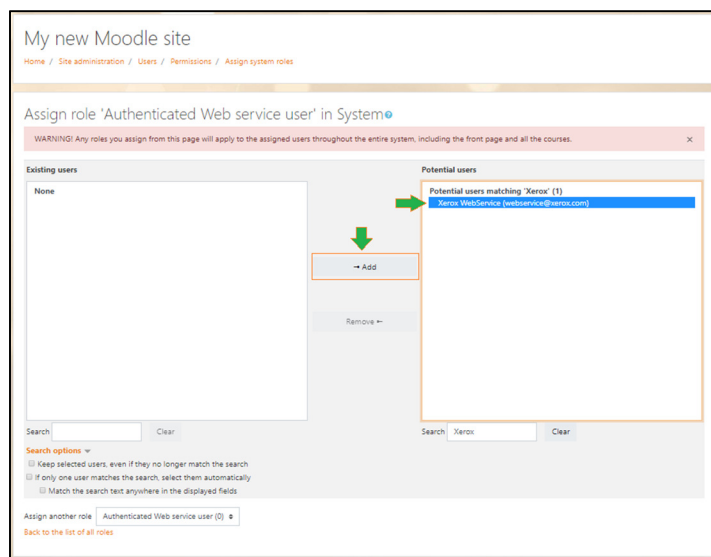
My new Moodle site

Home / Site administration / Users / Permissions / Assign system roles

Assign role 'Authenticated Web service user' in System

WARNING! Any roles you assign from this page will apply to the assigned users throughout the entire system, including the front page and all the courses.

×

Existing users

None

→ Add

Remove ←

Potential users

Potential users matching 'Xerox' (1)

Xerox WebService (webservice@xerox.com)

Search

Clear

Search Xerox

Clear

Search options

Keep selected users, even if they no longer match the search

If only one user matches the search, select them automatically

Match the search text anywhere in the displayed fields

Assign another role Authenticated Web service user (0)

Back to the list of all roles